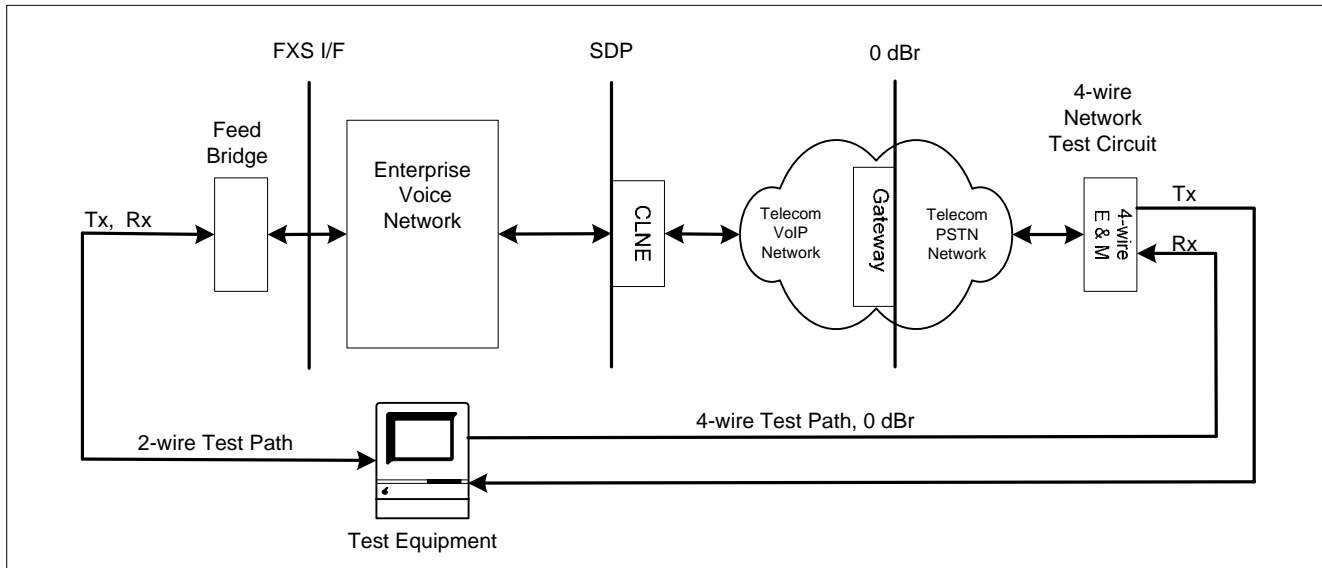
FXS I/F

SDP

0 dBr

4-wire Network Test Circuit

Feed Bridge

Enterprise Voice Network

Tx, Rx

CLNE

Telecom VoIP Network

Gateway

Telecom PSTN Network

4-wire E & M

Tx

Rx

4-wire Test Path, 0 dBr

2-wire Test Path

Test Equipment